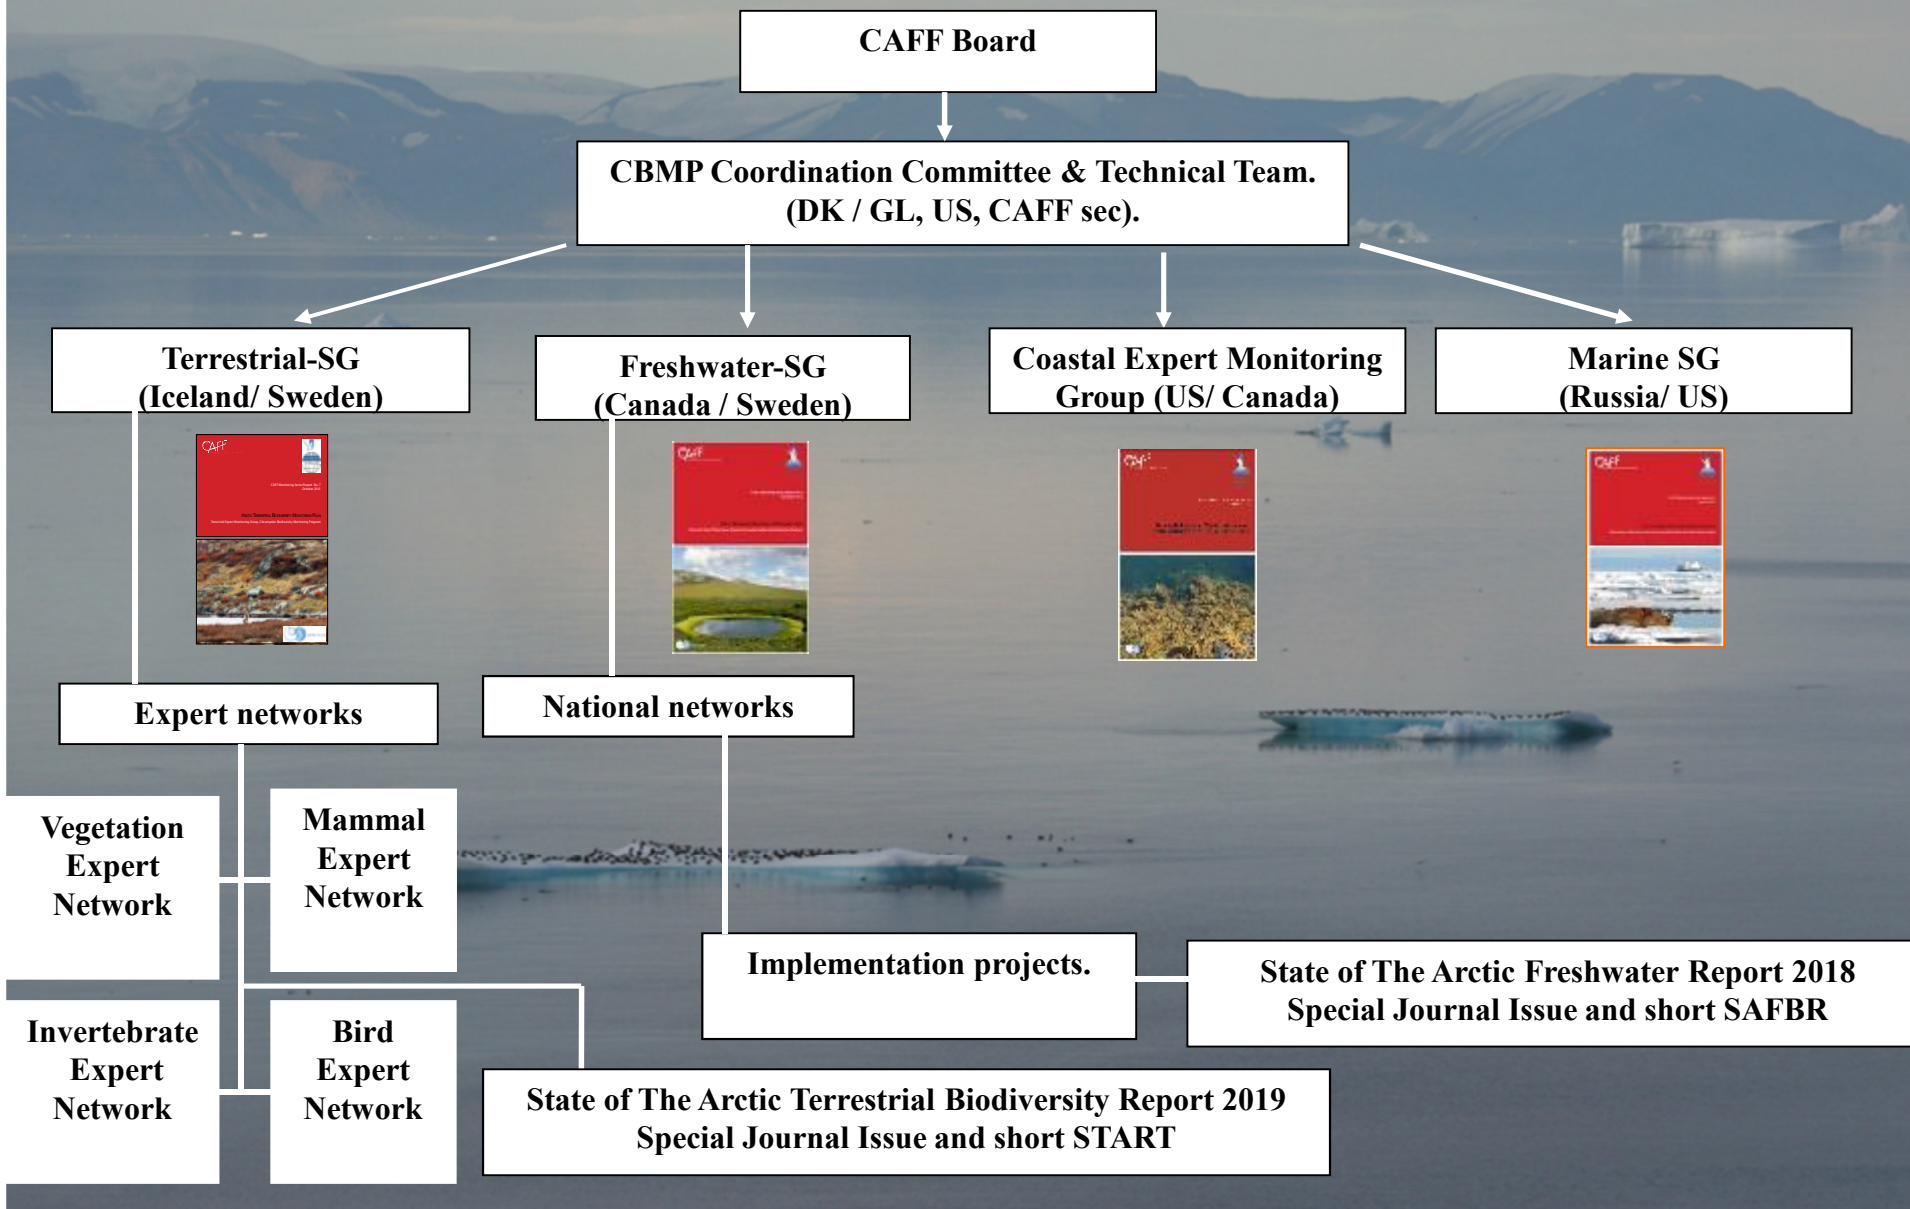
CAFF Board

CBMP Coordination Committee & Technical Team. (DK / GL, US, CAFF sec).

Terrestrial-SG (Iceland/ Sweden)

Freshwater-SG (Canada / Sweden)

Coastal Expert Monitoring Group (US/ Canada)

Marine SG (Russia/ US)

CAFF

CAFF

CAFF

CAFF

Expert networks

National networks

Vegetation Expert Network

Mammal Expert Network

Invertebrate Expert Network

Bird Expert Network

Implementation projects.

State of The Arctic Freshwater Report 2018 Special Journal Issue and short SAFBR

State of The Arctic Terrestrial Biodiversity Report 2019 Special Journal Issue and short START